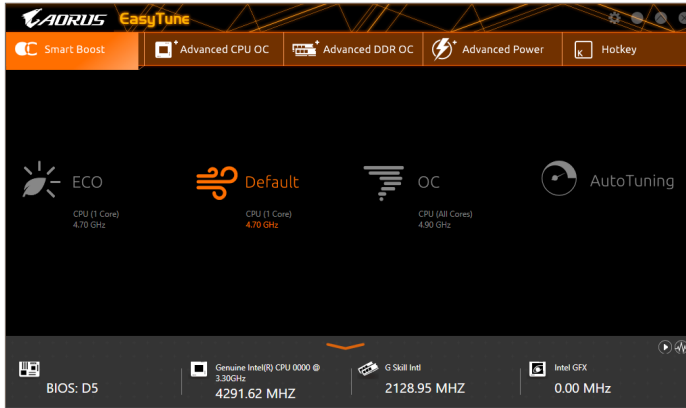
AORUS EasyTune

Smart Boost
Advanced CPU OC
Advanced DDR OC
Advanced Power
K Hotkey

ECO
CPU (1 Core)
4.70 GHz

Default
CPU (1 Core)
4.70 GHz

OC
CPU (All Cores)
4.90 GHz

AutoTuning

BIOS: D5

Genuine Intel(R) CPU 0000 @ 3.30GHz
4291.62 MHZ

G Skill Intl
2128.95 MHZ

Intel GFX
0.00 MHz